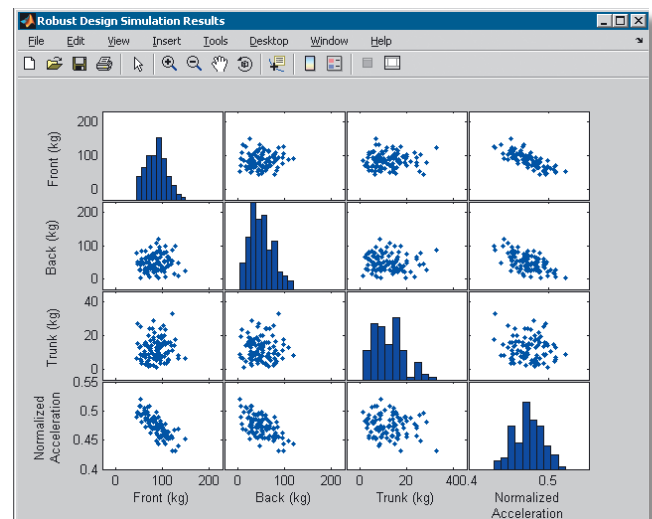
Robust Design Simulation Results

File Edit View Insert Tools Desktop Window Help

Front (kg)
200
100
0

Back (kg)
200
100
0

Trunk (kg)
40
20
0

Normalized Acceleration
0.55
0.5
0.45
0.4

0 100 200
Front (kg)

0 100 200
Back (kg)

0 20 40
Trunk (kg)

0.4 0.5
Normalized Acceleration